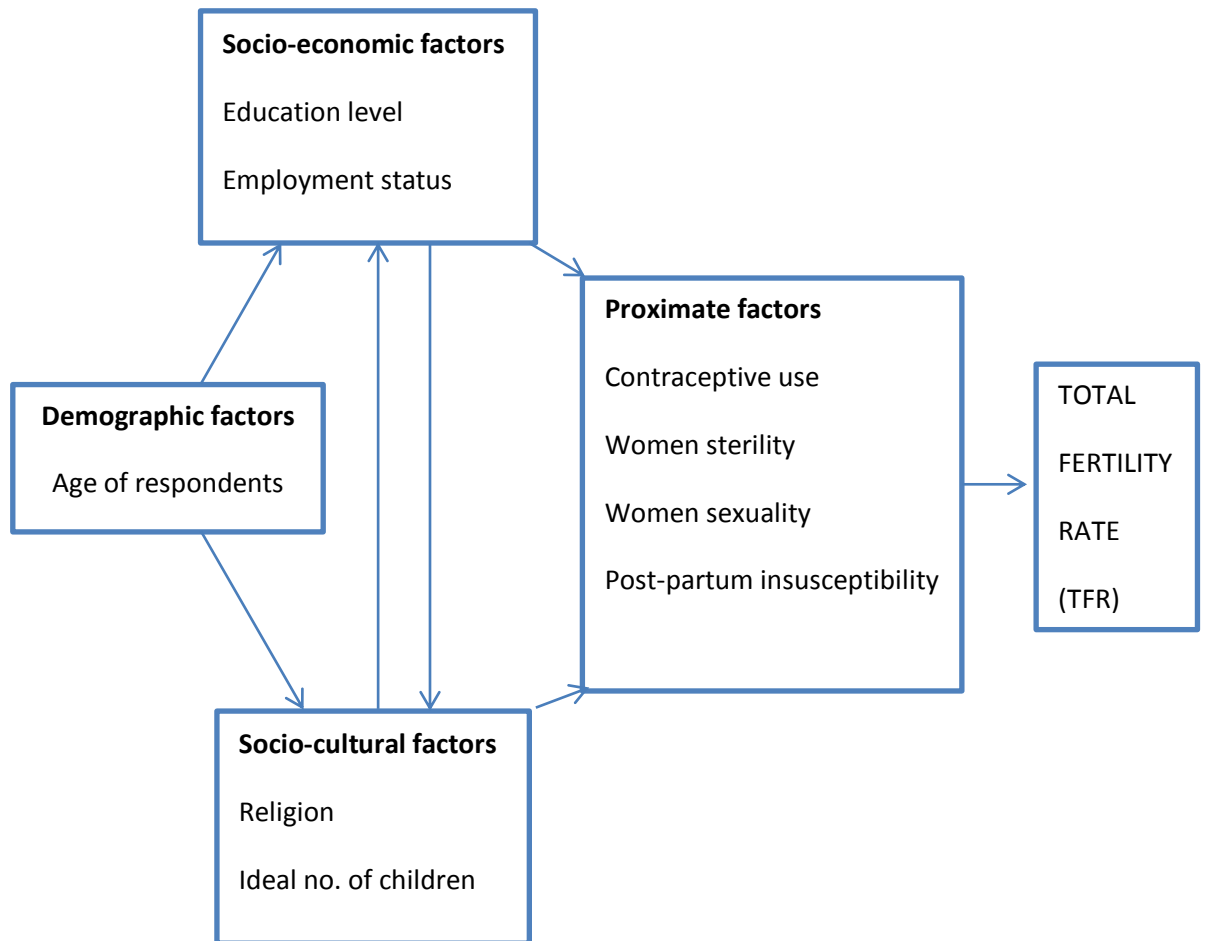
**Socio-economic factors**

Education level

Employment status

**Demographic factors**

Age of respondents

**Proximate factors**

Contraceptive use

Women sterility

Women sexuality

Post-partum insusceptibility

TOTAL

FERTILITY

RATE

(TFR)

**Socio-cultural factors**

Religion

Ideal no. of children